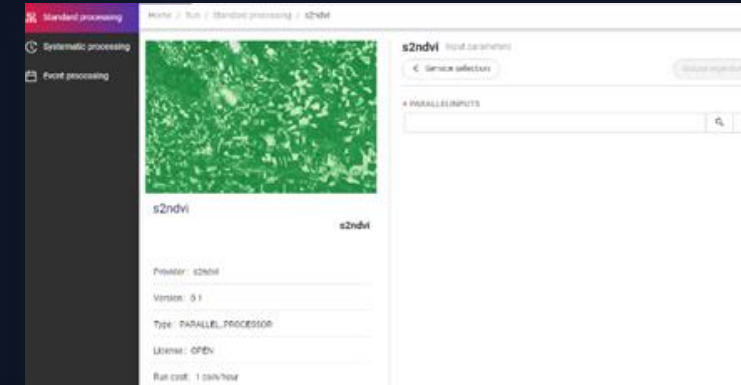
Standard processing
Systematic processing
Event processing

Home / Run / Standard processing / s2ndvi

s2ndvi Input parameters
< Service selection
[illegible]

* PARALLELINPUTS

s2ndvi
s2ndvi

Provider: s2ndvi
Version: 0.1
Type: PARALLEL_PROCESSOR
License: OPEN
Run cost: 1 coin/hour